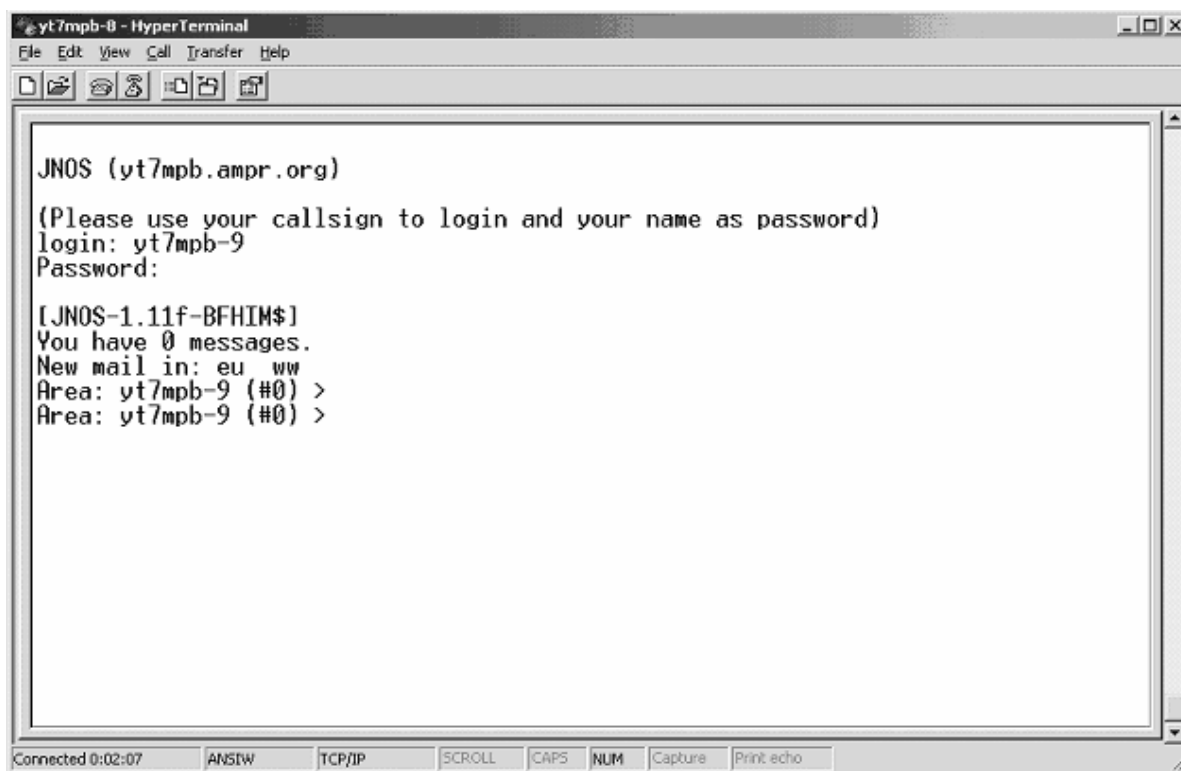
yt7mpb-8 - HyperTerminal
File Edit View Call Transfer Help

JNOS (yt7mpb.ampr.org)

(Please use your callsign to login and your name as password)
login: yt7mpb-9
Password:

[JNOS-1.11f-BFHIM$]
You have 0 messages.
New mail in: eu ww
Area: yt7mpb-9 (#0) >
Area: yt7mpb-9 (#0) >

Connected 0:02:07 ANSIW TCP/IP SCROLL CAPS NUM Capture Print echo